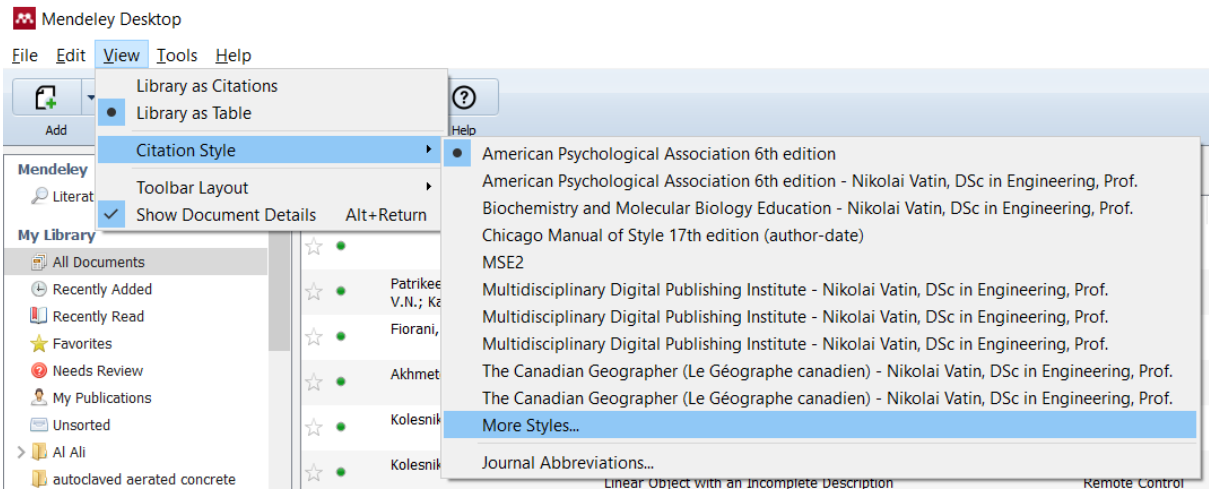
Mendeley Desktop

File Edit View Tools Help

Add

Help

Library as Citations
Library as Table
Citation Style
Toolbar Layout
Show Document Details Alt+Return

American Psychological Association 6th edition
American Psychological Association 6th edition - Nikolai Vatin, DSc in Engineering, Prof.
Biochemistry and Molecular Biology Education - Nikolai Vatin, DSc in Engineering, Prof.
Chicago Manual of Style 17th edition (author-date)
MSE2
Multidisciplinary Digital Publishing Institute - Nikolai Vatin, DSc in Engineering, Prof.
Multidisciplinary Digital Publishing Institute - Nikolai Vatin, DSc in Engineering, Prof.
Multidisciplinary Digital Publishing Institute - Nikolai Vatin, DSc in Engineering, Prof.
The Canadian Geographer (Le Géographe canadien) - Nikolai Vatin, DSc in Engineering, Prof.
The Canadian Geographer (Le Géographe canadien) - Nikolai Vatin, DSc in Engineering, Prof.
More Styles...
Journal Abbreviations...

Mendeley
Literat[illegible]

My Library
All Documents
Recently Added
Recently Read
Favorites
Needs Review
My Publications
Unsorted
Al Ali
autoclaved aerated concrete

Patrikee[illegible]
V.N.; Ka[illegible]
Fiorani,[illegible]
Akhmet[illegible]
Kolesnik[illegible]
Kolesnik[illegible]

Linear Object with an Incomplete Description
Remote Control